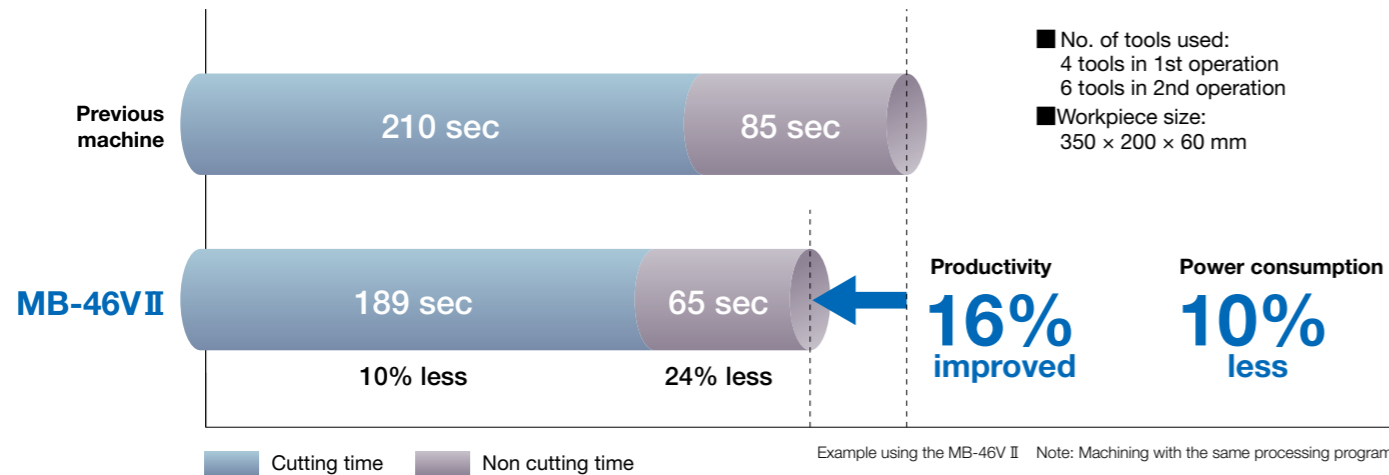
Previous machine

210 sec

85 sec

■No. of tools used:
4 tools in 1st operation
6 tools in 2nd operation

■Workpiece size:
350 × 200 × 60 mm

MB-46VⅡ

189 sec

65 sec

10% less

24% less

Productivity
16%
improved

Power consumption
10%
less

Cutting time

Non cutting time

Example using the MB-46V Ⅱ Note: Machining with the same processing program